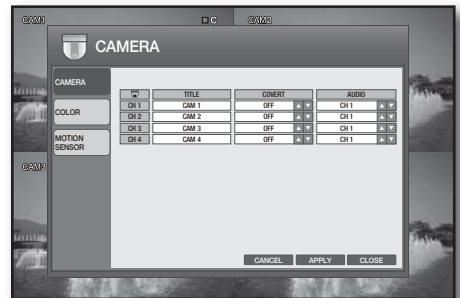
CAM1

C

CAM2

CAMERA

CAMERA

COLOR

MOTION SENSOR

CAM3

| | TITLE | COVERT | AUDIO |
|---|---|---|---|
| CH 1 | CAM 1 | OFF | CH 1 |
| CH 2 | CAM 2 | OFF | CH 1 |
| CH 3 | CAM 3 | OFF | CH 1 |
| CH 4 | CAM 4 | OFF | CH 1 |

CANCEL

APPLY

CLOSE